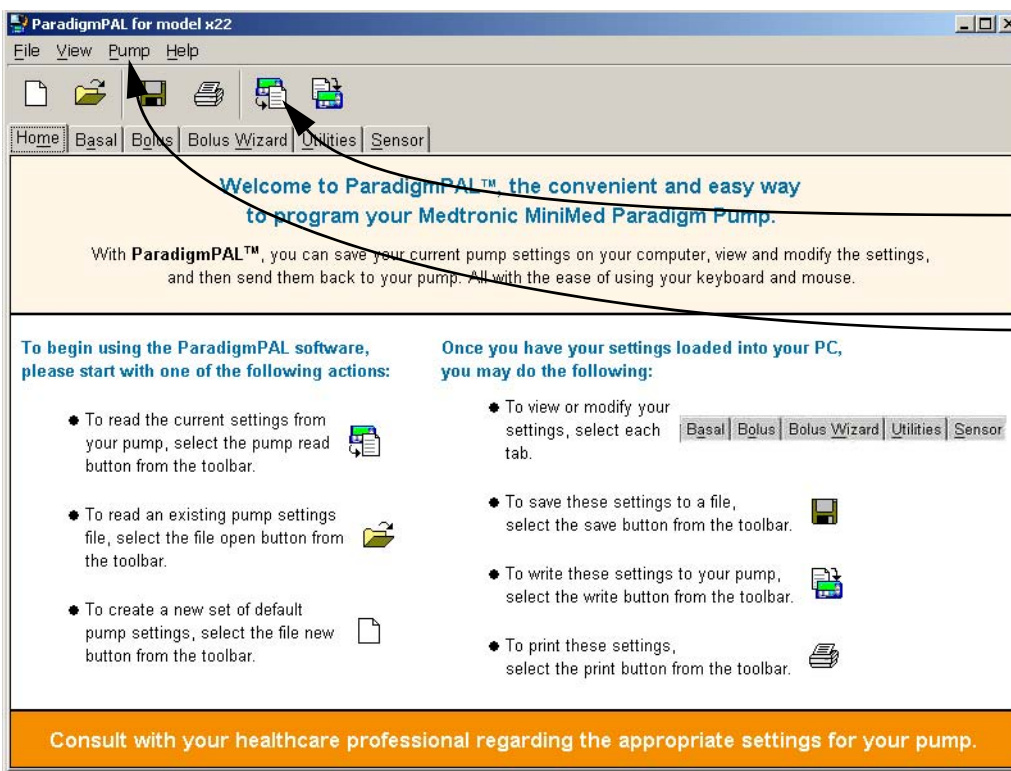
ParadigmPAL for model x22

File View Pump Help

Home | Basal | Bolus | Bolus Wizard | Utilities | Sensor

Welcome to ParadigmPAL™, the convenient and easy way to program your Medtronic MiniMed Paradigm Pump.

With ParadigmPAL™, you can save your current pump settings on your computer, view and modify the settings, and then send them back to your pump. All with the ease of using your keyboard and mouse.

To begin using the ParadigmPAL software, please start with one of the following actions:

• To read the current settings from your pump, select the pump read button from the toolbar.

• To read an existing pump settings file, select the file open button from the toolbar.

• To create a new set of default pump settings, select the file new button from the toolbar.

Once you have your settings loaded into your PC, you may do the following:

• To view or modify your settings, select each tab. Basal | Bolus | Bolus Wizard | Utilities | Sensor

• To save these settings to a file, select the save button from the toolbar.

• To write these settings to your pump, select the write button from the toolbar.

• To print these settings, select the print button from the toolbar.

Consult with your healthcare professional regarding the appropriate settings for your pump.